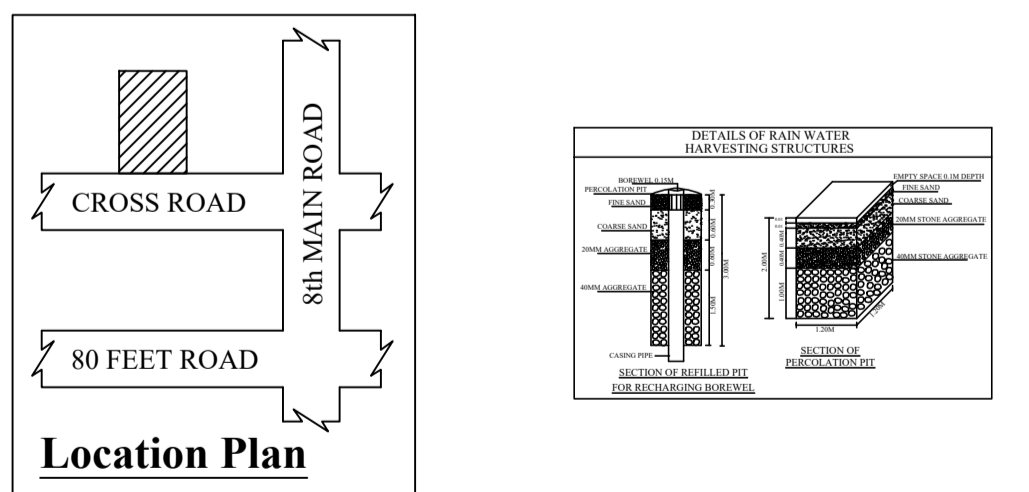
CROSS ROAD

8th MAIN ROAD

80 FEET ROAD

Location Plan

DETAILS OF RAIN WATER HARVESTING STRUCTURES

BOREWEL 0.15M
PERCOLATION PIT
FINE SAND
COARSE SAND
20MM AGGREGATE
40MM AGGREGATE
CASING PIPE

0.40M
0.60M
0.60M
1.50M
3.00M

SECTION OF REFILLED PIT FOR RECHARGING BOREWEL

EMPTY SPACE 0.1M DEPTH
FINE SAND
COARSE SAND
20MM STONE AGGREGATE
40MM STONE AGGREGATE

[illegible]
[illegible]
0.40M
0.40M
1.00M
2.00M
1.20M
1.20M

SECTION OF PERCOLATION PIT